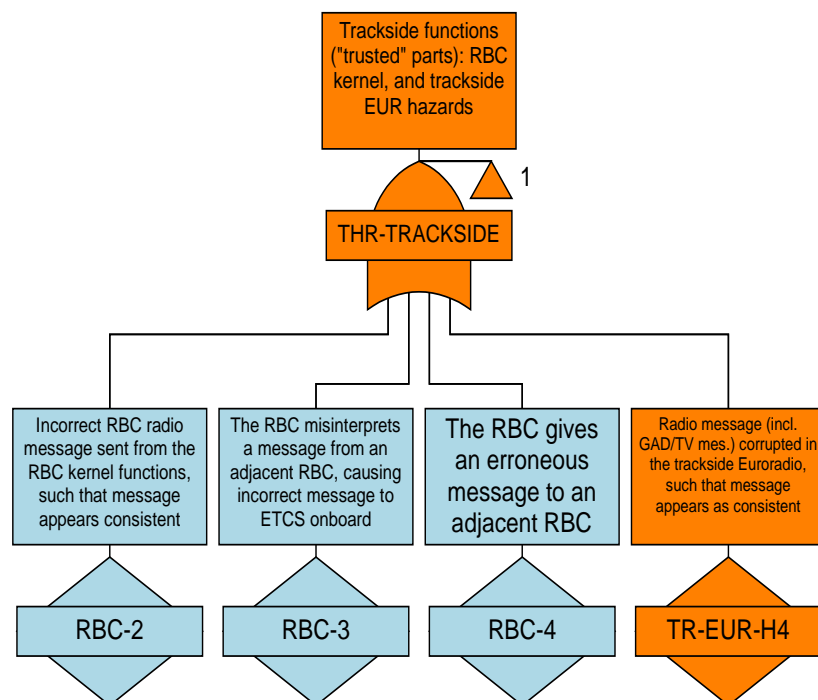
Trackside functions ("trusted" parts): RBC kernel, and trackside EUR hazards

1

THR-TRACKSIDE

Incorrect RBC radio message sent from the RBC kernel functions, such that message appears consistent

RBC-2

The RBC misinterprets a message from an adjacent RBC, causing incorrect message to ETCS onboard

RBC-3

The RBC gives an erroneous message to an adjacent RBC

RBC-4

Radio message (incl. GAD/TV mes.) corrupted in the trackside Euroradio, such that message appears as consistent

TR-EUR-H4